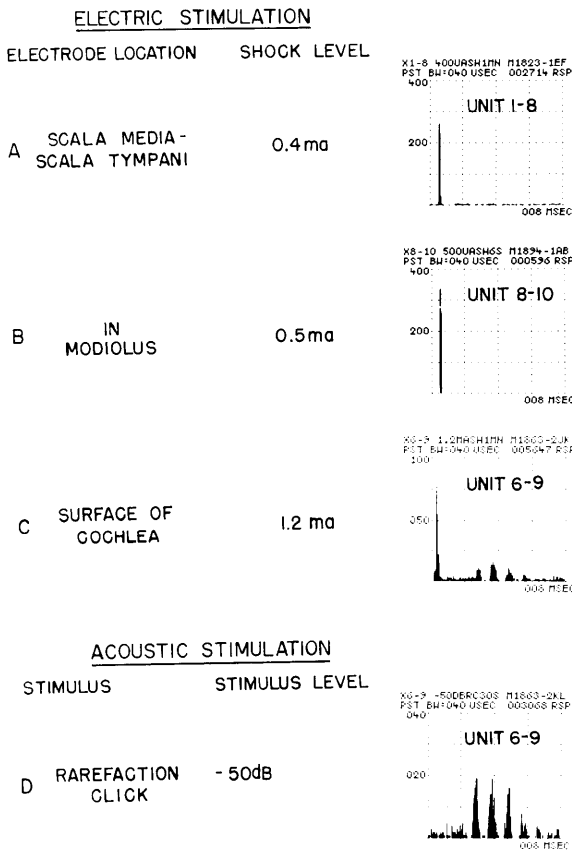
ELECTRIC STIMULATION

ELECTRODE LOCATION SHOCK LEVEL

X1-8 400UASH1MN M1823-1EF
PST BW:040 USEC 002714 RSP
400

UNIT 1-8

200

008 MSEC

A SCALA MEDIA-SCALA TYMPANI 0.4 ma

X8-10 500UASHGS M1894-1AB
PST BW:040 USEC 000596 RSP
400

UNIT 8-10

200

008 MSEC

B IN MODIOLUS 0.5 ma

X6-9 1.2MASH1MN M1863-2JK
PST BW:040 USEC 005647 RSP
100

UNIT 6-9

050

008 MSEC

C SURFACE OF COCHLEA 1.2 ma

ACOUSTIC STIMULATION

STIMULUS STIMULUS LEVEL

X6-9 -50DBRC30S M1863-2KL
PST BW:040 USEC 003068 RSP
040

UNIT 6-9

020

008 MSEC

D RAREFACTION CLICK - 50dB